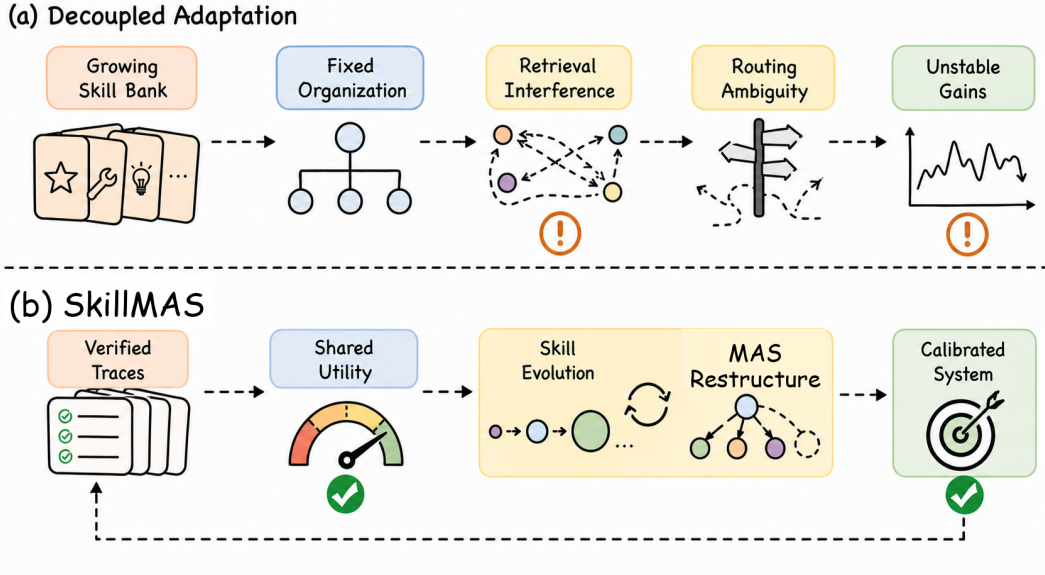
(a) Decoupled Adaptation

Growing Skill Bank

...

Fixed Organization

Retrieval Interference

!

Routing Ambiguity

Unstable Gains

!

(b) SkillMAS

Verified Traces

Shared Utility

Skill Evolution

...

MAS Restructure

Calibrated System